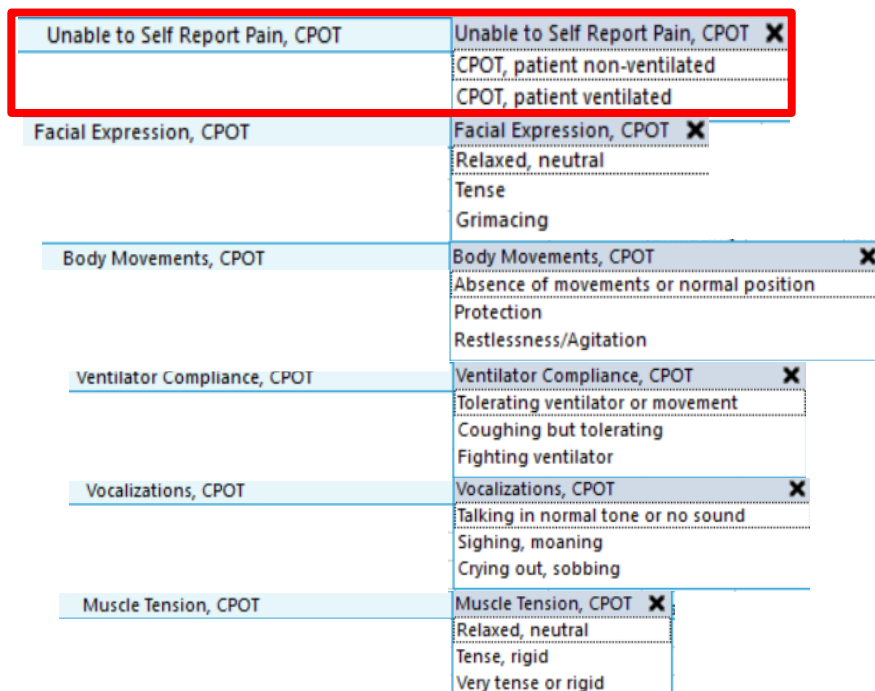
Unable to Self Report Pain, CPOT

Unable to Self Report Pain, CPOT ✖
CPOT, patient non-ventilated
CPOT, patient ventilated

Facial Expression, CPOT

Facial Expression, CPOT ✖
Relaxed, neutral
Tense
Grimacing

Body Movements, CPOT

Body Movements, CPOT ✖
Absence of movements or normal position
Protection
Restlessness/Agitation

Ventilator Compliance, CPOT

Ventilator Compliance, CPOT ✖
Tolerating ventilator or movement
Coughing but tolerating
Fighting ventilator

Vocalizations, CPOT

Vocalizations, CPOT ✖
Talking in normal tone or no sound
Sighing, moaning
Crying out, sobbing

Muscle Tension, CPOT

Muscle Tension, CPOT ✖
Relaxed, neutral
Tense, rigid
Very tense or rigid